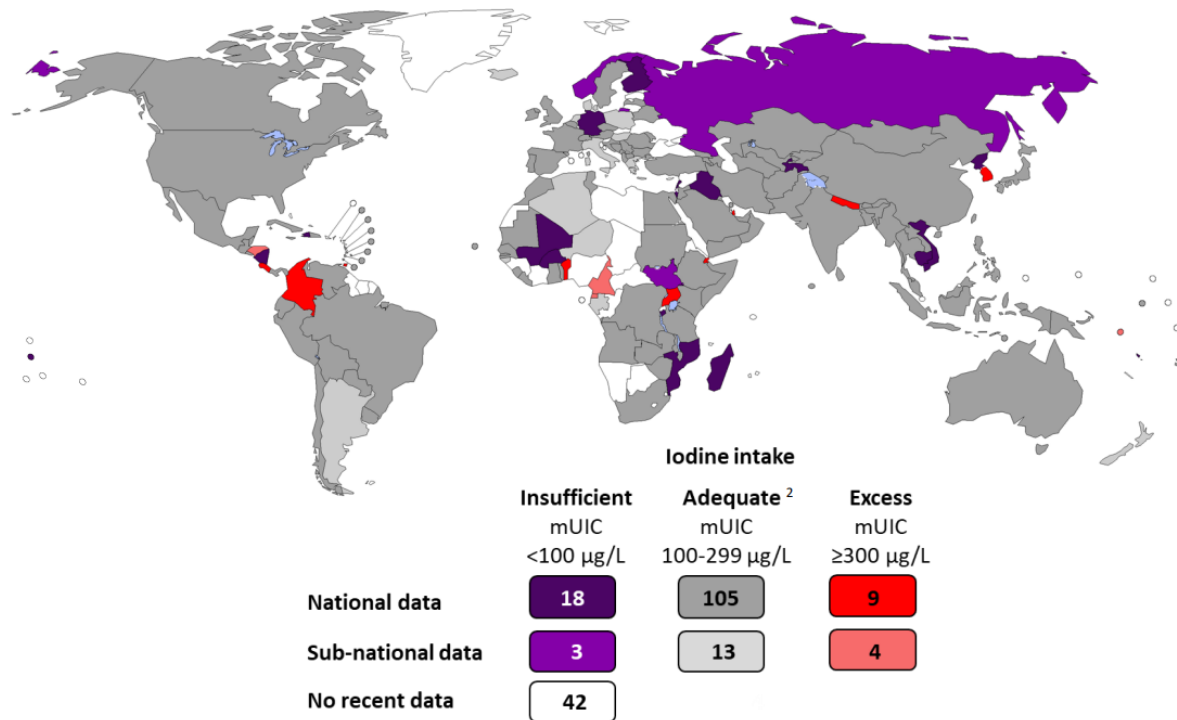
Iodine intake

| | Insufficient mUIC <100 µg/L | Adequate ² mUIC 100-299 µg/L | Excess mUIC ≥300 µg/L |
|---|---|---|---|
| National data | 18 | 105 | 9 |
| Sub-national data | 3 | 13 | 4 |
| No recent data | 42 | | |